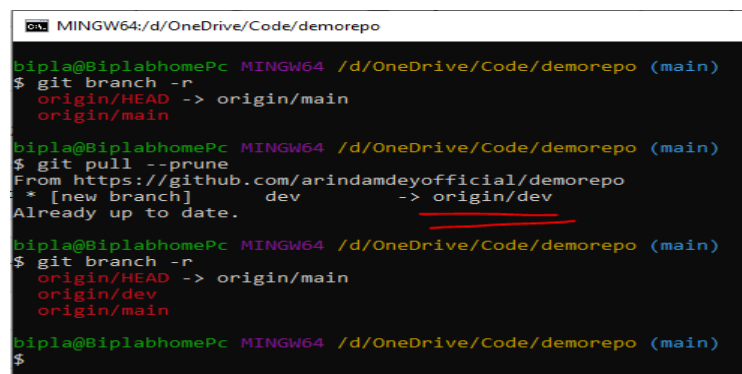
MINGW64:/d/OneDrive/Code/demorepo

bipla@BiplabhomePc MINGW64 /d/OneDrive/Code/demorepo (main)
$ git branch -r
  origin/HEAD -> origin/main
  origin/main

bipla@BiplabhomePc MINGW64 /d/OneDrive/Code/demorepo (main)
$ git pull --prune
From https://github.com/arindamdeyofficial/demorepo
 * [new branch]      dev        -> origin/dev
Already up to date.

bipla@BiplabhomePc MINGW64 /d/OneDrive/Code/demorepo (main)
$ git branch -r
  origin/HEAD -> origin/main
  origin/dev
  origin/main

bipla@BiplabhomePc MINGW64 /d/OneDrive/Code/demorepo (main)
$